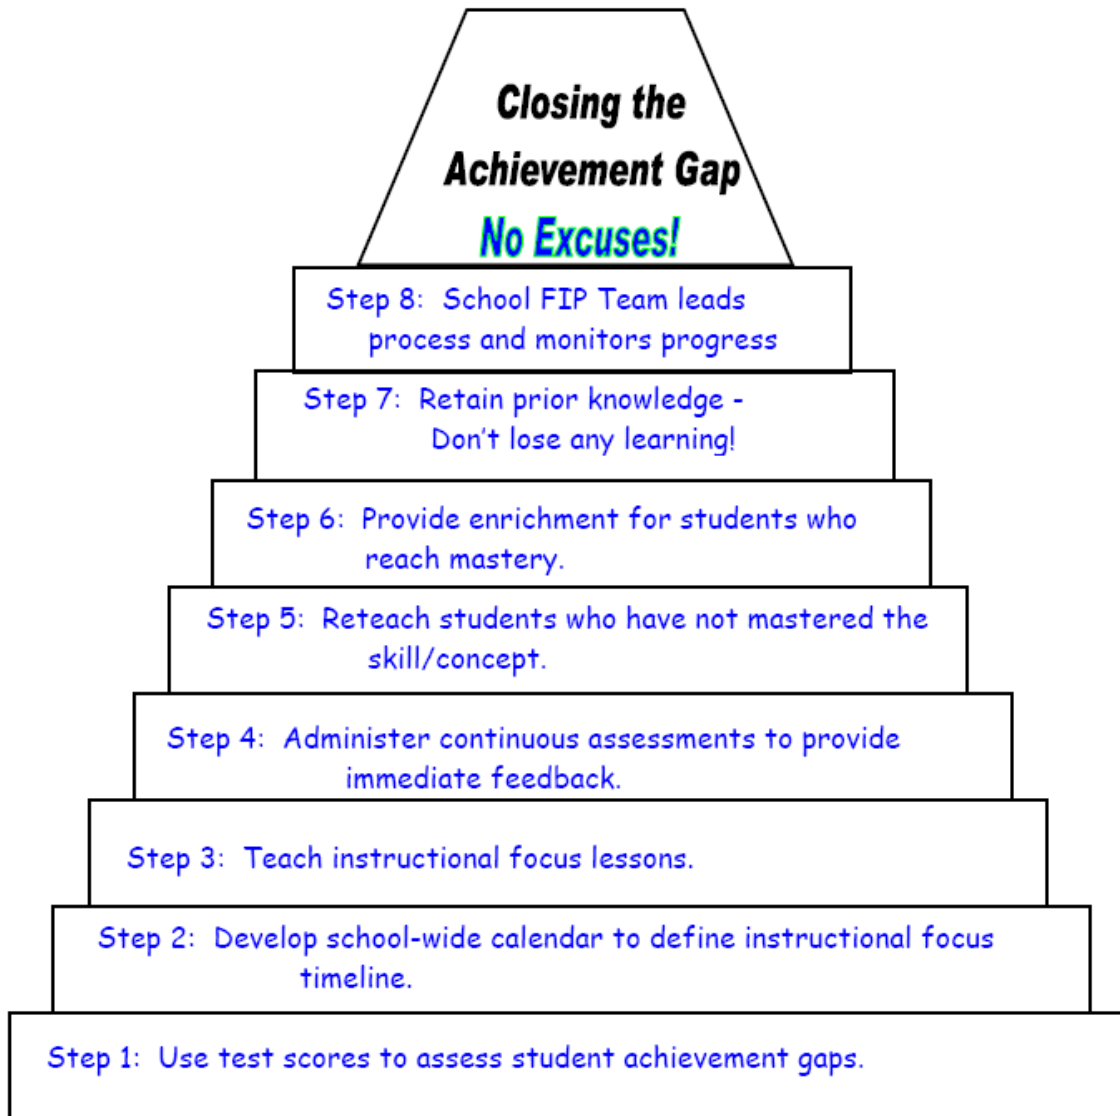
Closing the Achievement Gap
No Excuses!

Step 8: School FIP Team leads process and monitors progress

Step 7: Retain prior knowledge - Don't lose any learning!

Step 6: Provide enrichment for students who reach mastery.

Step 5: Reteach students who have not mastered the skill/concept.

Step 4: Administer continuous assessments to provide immediate feedback.

Step 3: Teach instructional focus lessons.

Step 2: Develop school-wide calendar to define instructional focus timeline.

Step 1: Use test scores to assess student achievement gaps.